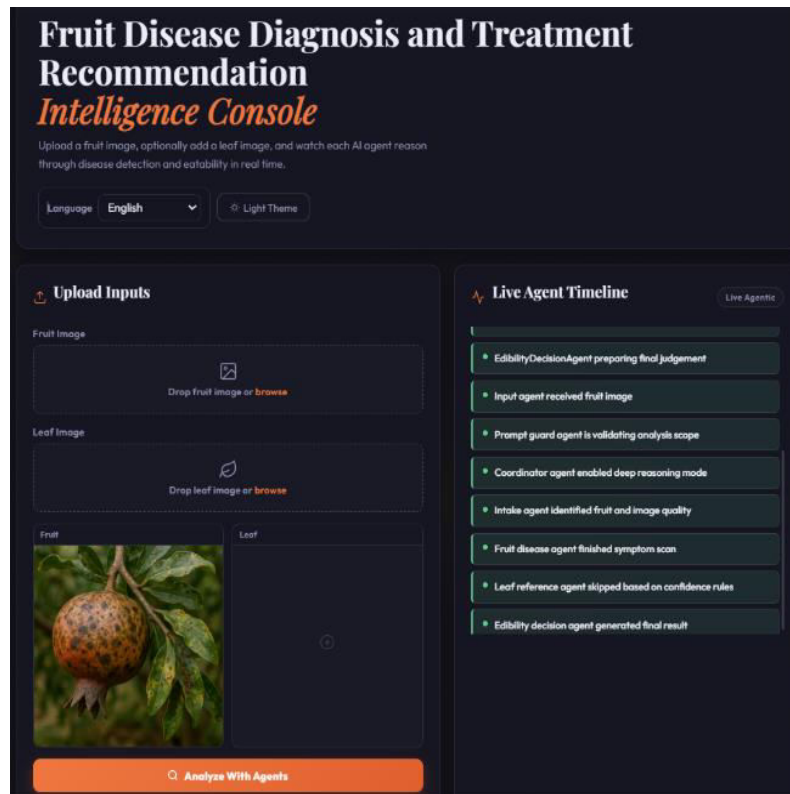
Fruit Disease Diagnosis and Treatment Recommendation

Intelligence Console

Upload a fruit image, optionally add a leaf image, and watch each AI agent reason through disease detection and eatability in real time.

Language English

Light Theme

Upload Inputs

Fruit Image

Drop fruit image or browse

Leaf Image

Drop leaf image or browse

Fruit

Leaf

Analyze With Agents

Live Agent Timeline

Live Agentic

EdibilityDecisionAgent preparing final judgement

Input agent received fruit image

Prompt guard agent is validating analysis scope

Coordinator agent enabled deep reasoning mode

Intake agent identified fruit and image quality

Fruit disease agent finished symptom scan

Leaf reference agent skipped based on confidence rules

Edibility decision agent generated final result